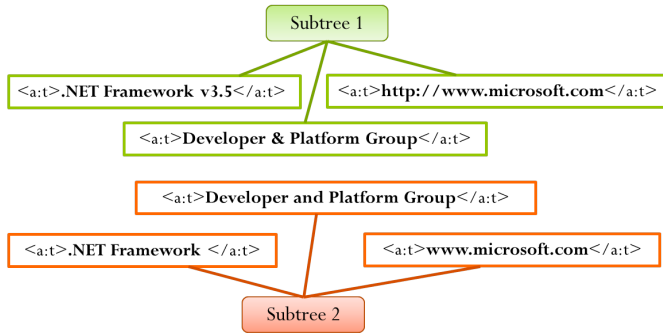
Subtree 1

<a:t>.NET Framework v3.5</a:t>

<a:t>http://www.microsoft.com</a:t>

<a:t>Developer & Platform Group</a:t>

<a:t>Developer and Platform Group</a:t>

<a:t>.NET Framework </a:t>

<a:t>www.microsoft.com</a:t>

Subtree 2